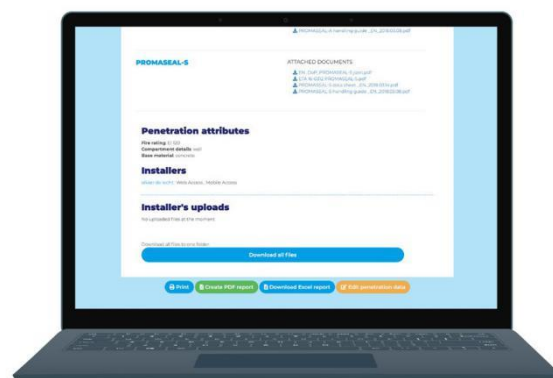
PROMASEAL-A handling guide_EN_20180208.pdf

PROMASEAL-S

ATTACHED DOCUMENTS:
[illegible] PROMASEAL-S.pdf
ETA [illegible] PROMASEAL-S.pdf
PROMASEAL-S data sheet_EN_20181016.pdf
PROMASEAL-S handling guide_EN_20180208.pdf

Penetration attributes

Fire rating: EI 120
Compartment details: wall
Base material: concrete

Installers

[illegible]: Web Access, Mobile Access

Installer's uploads

No uploaded files at the moment

Download all files to one folder:

Download all files

Print Create PDF report Download Excel report Edit penetration data